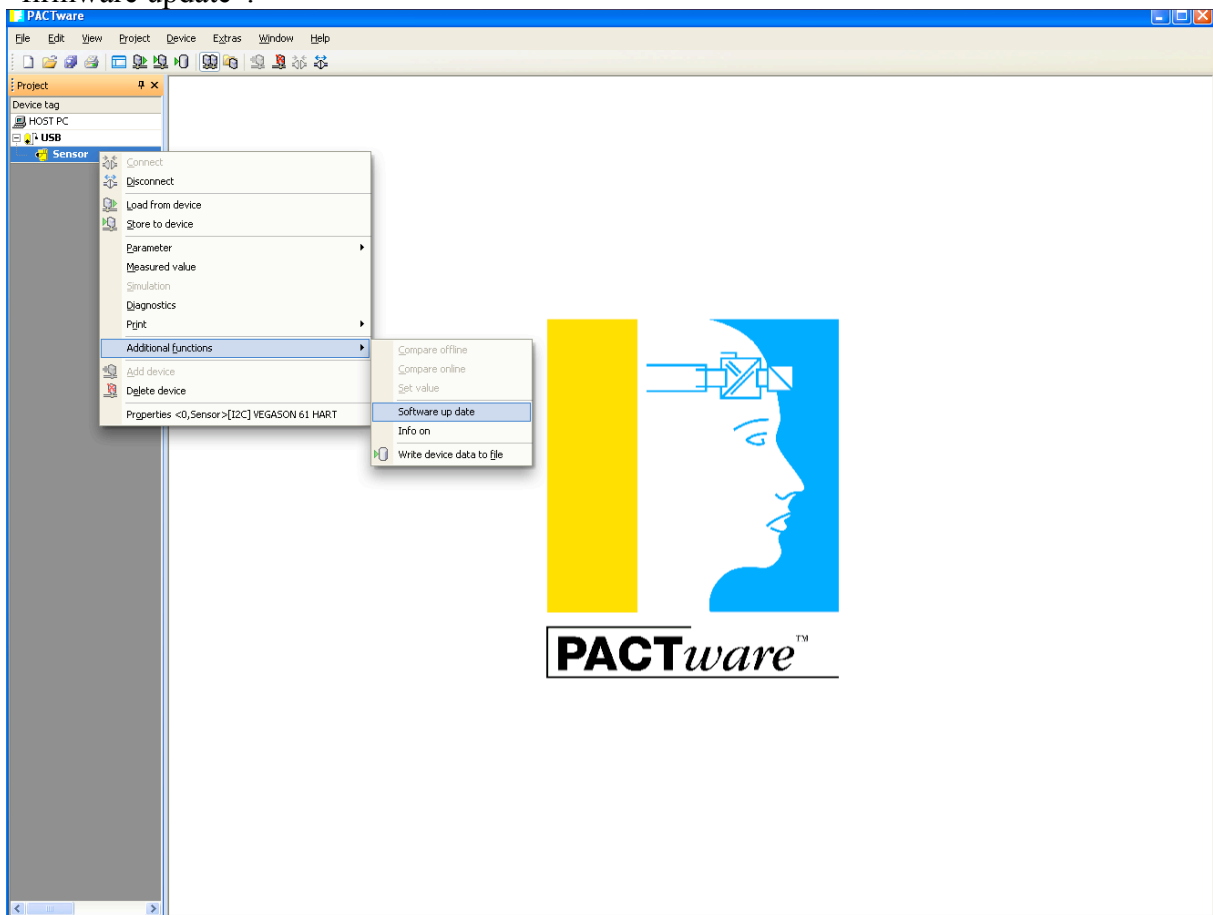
"firmware update".

PACTware

File Edit View Project Device Extras Window Help

Project

Device tag

HOST PC

USB

Sensor

Connect

Disconnect

Load from device

Store to device

Parameter

Measured value

Simulation

Diagnostics

Print

Additional functions

Add device

Delete device

Properties <0,Sensor>[I2C] VEGASON 61 HART

Compare offline

Compare online

Set value

Software up date

Info on

Write device data to file

PACTware™